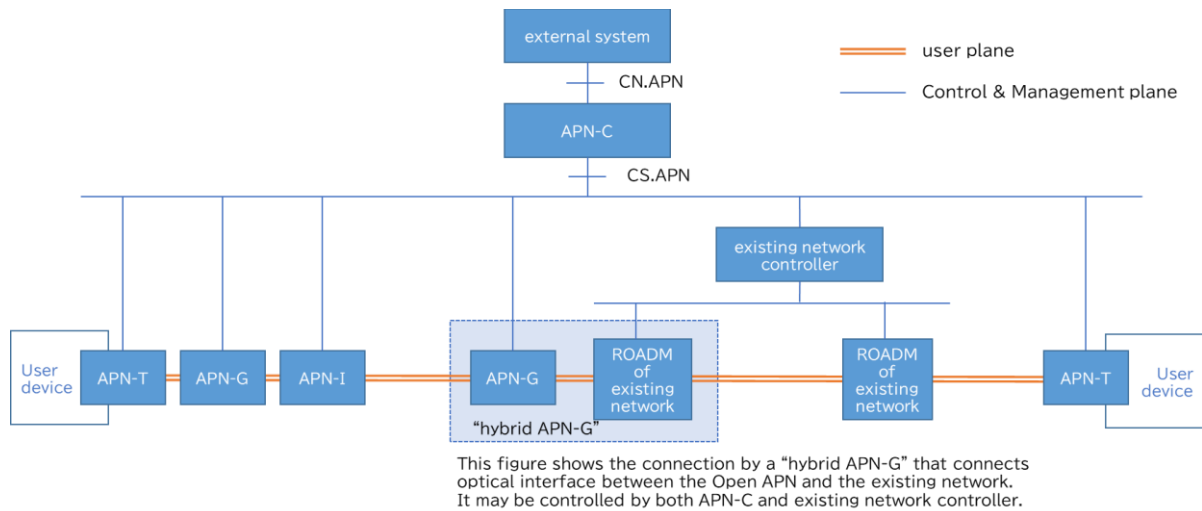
external system

user plane

Control & Management plane

CN.APN

APN-C

CS.APN

existing network controller

User device

APN-T

APN-G

APN-I

APN-G

ROADM of existing network

ROADM of existing network

APN-T

User device

"hybrid APN-G"

This figure shows the connection by a "hybrid APN-G" that connects optical interface between the Open APN and the existing network. It may be controlled by both APN-C and existing network controller.